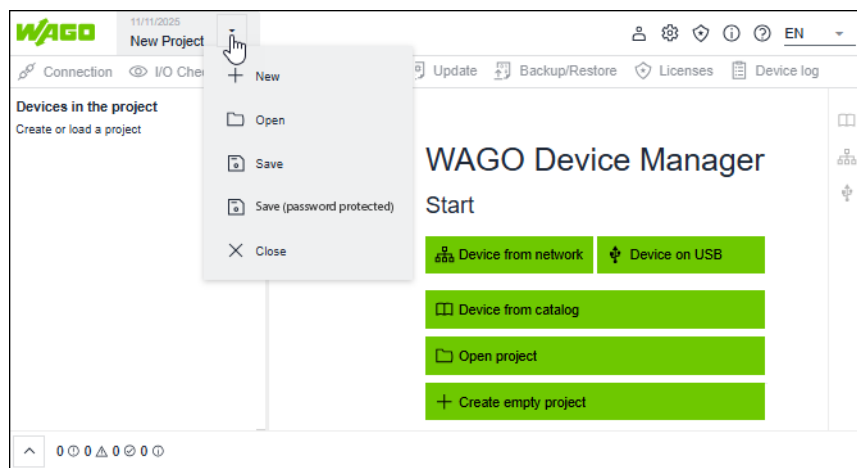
WAGO

11/11/2025

New Project

EN

Connection I/O Che

New

Open

Save

Save (password protected)

Close

Update Backup/Restore Licenses Device log

Devices in the project

Create or load a project

WAGO Device Manager

Start

Device from network

Device on USB

Device from catalog

Open project

Create empty project

0 0 0 0 0